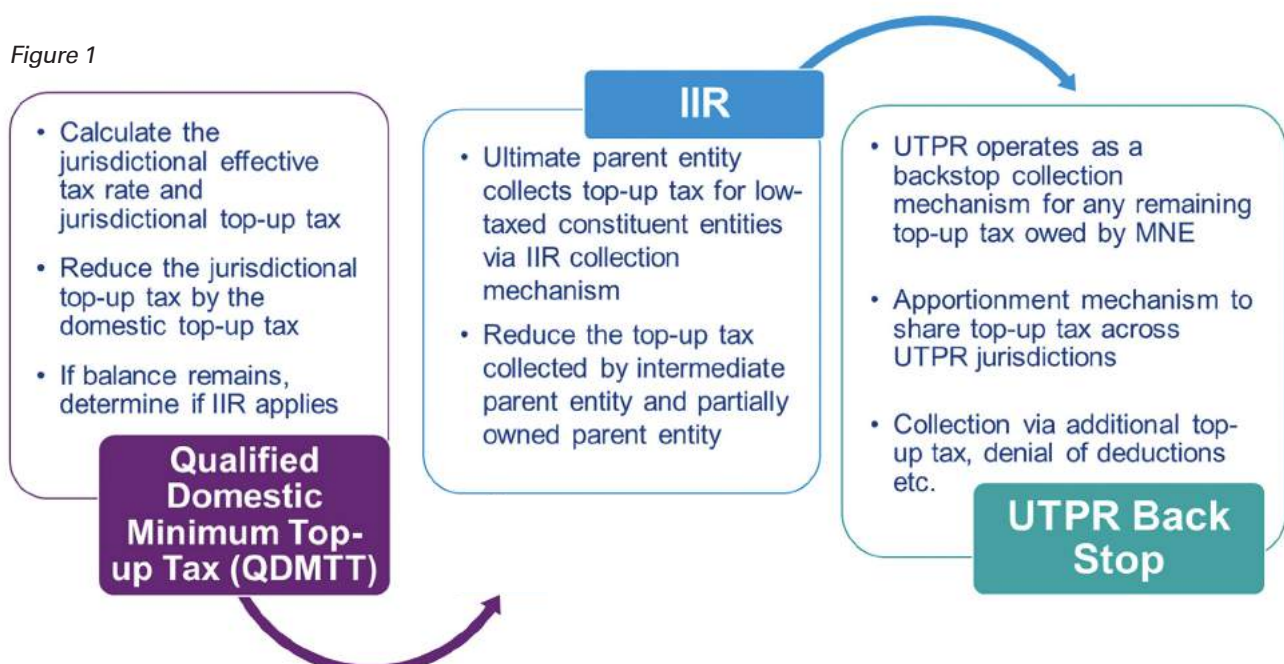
Figure 1

• Calculate the jurisdictional effective tax rate and jurisdictional top-up tax

• Reduce the jurisdictional top-up tax by the domestic top-up tax

• If balance remains, determine if IIR applies

Qualified Domestic Minimum Top-up Tax (QDMTT)

IIR

• Ultimate parent entity collects top-up tax for low-taxed constituent entities via IIR collection mechanism

• Reduce the top-up tax collected by intermediate parent entity and partially owned parent entity

• UTPR operates as a backstop collection mechanism for any remaining top-up tax owed by MNE

• Apportionment mechanism to share top-up tax across UTPR jurisdictions

• Collection via additional top-up tax, denial of deductions etc.

UTPR Back Stop